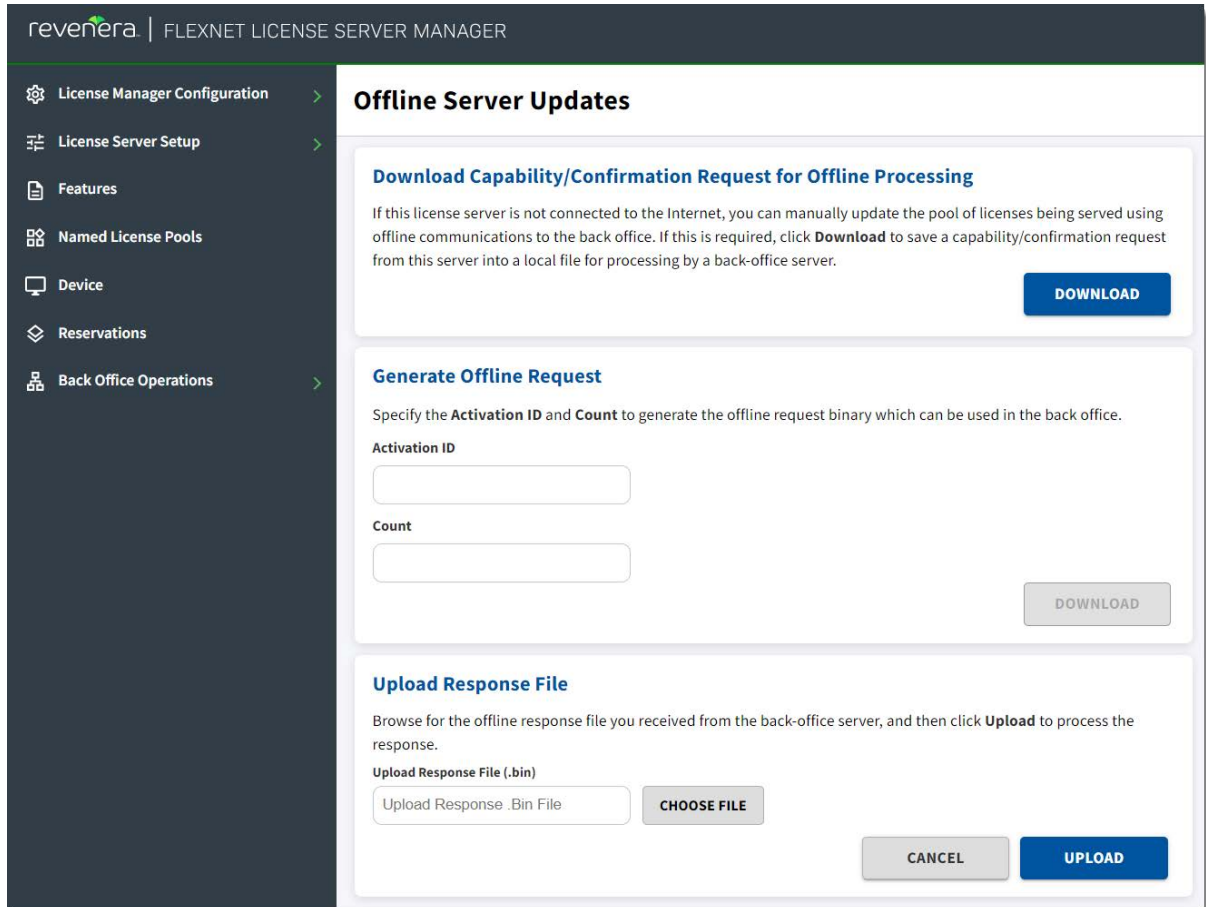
revenera | FLEXNET LICENSE SERVER MANAGER

License Manager Configuration
License Server Setup
Features
Named License Pools
Device
Reservations
Back Office Operations

Offline Server Updates

Download Capability/Confirmation Request for Offline Processing

If this license server is not connected to the Internet, you can manually update the pool of licenses being served using offline communications to the back office. If this is required, click **Download** to save a capability/confirmation request from this server into a local file for processing by a back-office server.

DOWNLOAD

Generate Offline Request

Specify the **Activation ID** and **Count** to generate the offline request binary which can be used in the back office.

Activation ID

Count

DOWNLOAD

Upload Response File

Browse for the offline response file you received from the back-office server, and then click **Upload** to process the response.

Upload Response File (.bin)

Upload Response .Bin File

CHOOSE FILE

CANCEL

UPLOAD